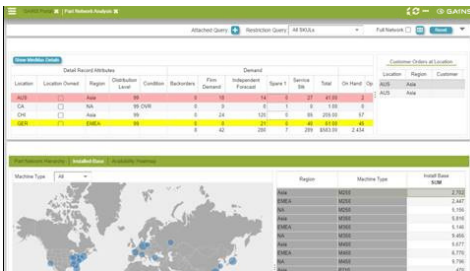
Control Panel | Part Network Analysis

Attached Query | Restriction Query All SKUs | Full Network | Reset

Show Modifier Details

Detail Record Attributes | Demand

| Location | Location Owned | Region | Distribution Level | Condition | Backorders | Firm Demand | Independent Forecast | Spare Y | Service Stk | Total | On Hand | Op |
|---|---|---|---|---|---|---|---|---|---|---|---|---|
| AUS | | Asia | 99 | | 0 | 18 | 14 | 0 | 27 | 41.00 | 3 | |
| CA | | NA | 99 OVR | | 0 | 0 | 0 | 1 | 0 | 1.00 | 0 | |
| CHI | | Asia | 99 | | 0 | 24 | 120 | 0 | 95 | 259.00 | 57 | |
| GER | | EMEA | 99 | | 0 | 0 | 21 | 0 | 40 | 61.00 | 40 | |
| | | | | | 0 | 42 | 280 | 7 | 299 | $583.00 | 2,434 | |

Customer Orders at Location

| Location | Region | Customer |
|---|---|---|
| AUS | Asia | |
| AUS | Asia | |

Part Network Hierarchy | Installed Base | Availability Heatmap

Machine Type All

| Region | Machine Type | Install Base SUM |
|---|---|---|
| Asia | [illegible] | 2,752 |
| EMEA | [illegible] | 2,447 |
| NA | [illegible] | 5,156 |
| Asia | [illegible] | 5,816 |
| EMEA | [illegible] | 5,146 |
| NA | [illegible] | 9,400 |
| Asia | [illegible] | 5,677 |
| EMEA | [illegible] | 6,776 |
| NA | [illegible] | 9,796 |
| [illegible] | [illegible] | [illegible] |